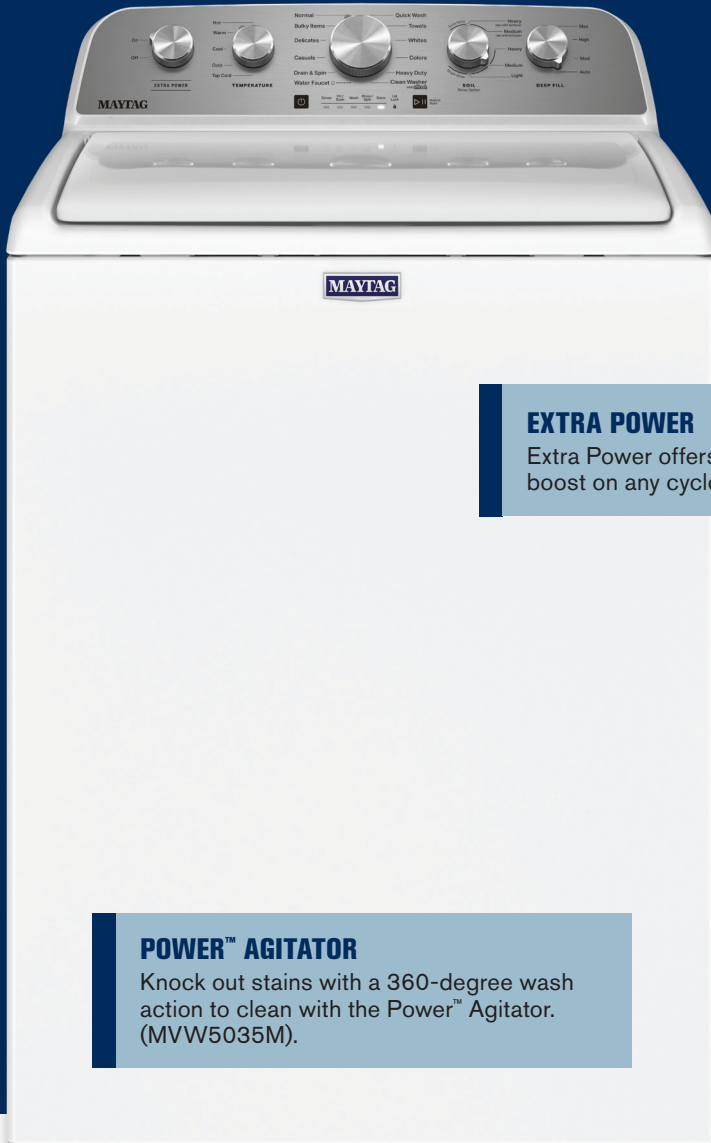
On
Off
EXTRA POWER
Hot
Warm
Cool
Cold
Tap Cold
TEMPERATURE
Normal
Bulky Items
Delicates
Casuals
Drain & Spin
Water Faucet
Quick Wash
Towels
Whites
Colors
Heavy Duty
Clean Washer
Heavy
Medium
Heavy
Medium
Light
SOIL
Max
High
Med
Auto
DEEP FILL
MAYTAG
Sense
Wash
Rinse
Spin
Done
Lid Lock

MAYTAG

EXTRA POWER
Extra Power offers boost on any cycl

POWER™ AGITATOR
Knock out stains with a 360-degree wash action to clean with the Power™ Agitator. (MVW5035M).